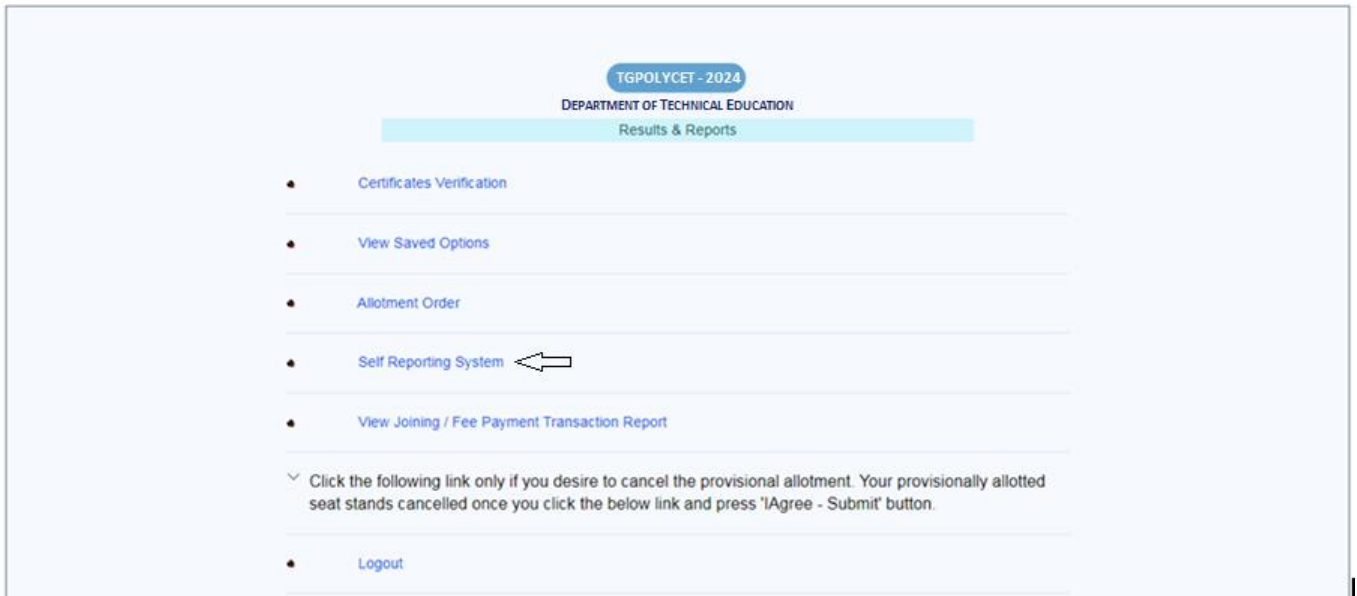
TGPOLYCET - 2024
DEPARTMENT OF TECHNICAL EDUCATION
Results & Reports

- Certificates Verification
- View Saved Options
- Allotment Order
- Self Reporting System
- View Joining / Fee Payment Transaction Report

Click the following link only if you desire to cancel the provisional allotment. Your provisionally allotted seat stands cancelled once you click the below link and press 'IAgree - Submit' button.

- Logout